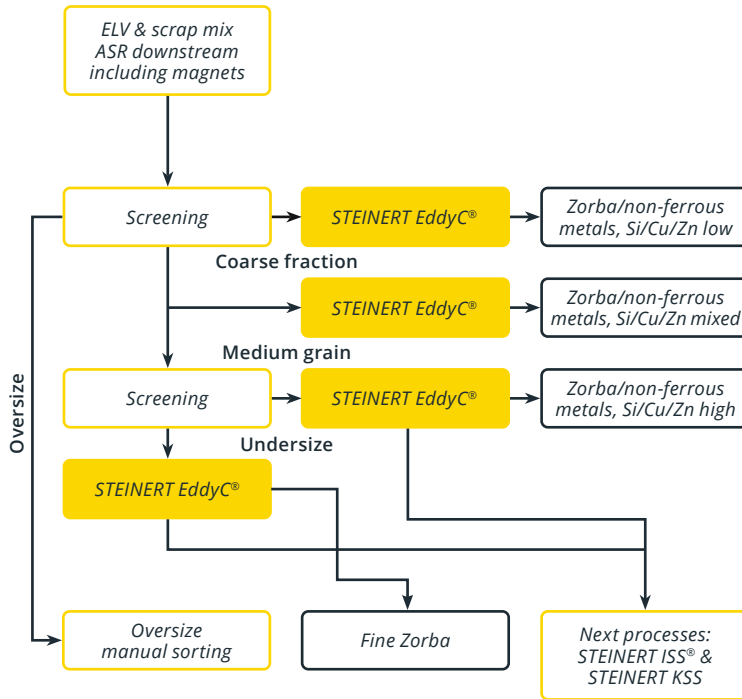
ELV & scrap mix
ASR downstream
including magnets

Screening

STEINERT EddyC®

Zorba/non-ferrous metals, Si/Cu/Zn low

Coarse fraction

STEINERT EddyC®

Zorba/non-ferrous metals, Si/Cu/Zn mixed

Medium grain

Screening

STEINERT EddyC®

Zorba/non-ferrous metals, Si/Cu/Zn high

Undersize

STEINERT EddyC®

Oversize

Oversize
manual sorting

Fine Zorba

Next processes:
STEINERT ISS® &
STEINERT KSS